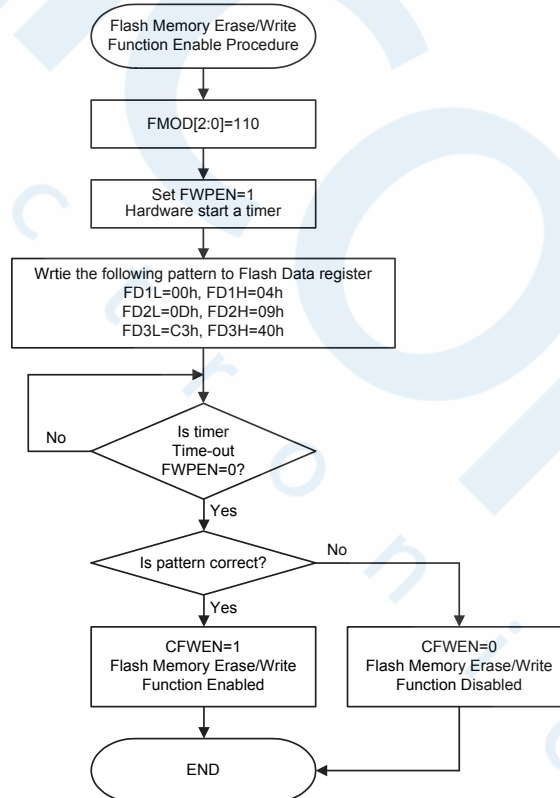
Flash Memory Erase/Write Function Enable Procedure

FMOD[2:0]=110

Set FWPEN=1
Hardware start a timer

Wrtie the following pattern to Flash Data register
FD1L=00h, FD1H=04h
FD2L=0Dh, FD2H=09h
FD3L=C3h, FD3H=40h

Is timer Time-out FWPEN=0?

No

Yes

Is pattern correct?

No

Yes

CFWEN=1
Flash Memory Erase/Write Function Enabled

CFWEN=0
Flash Memory Erase/Write Function Disabled

END